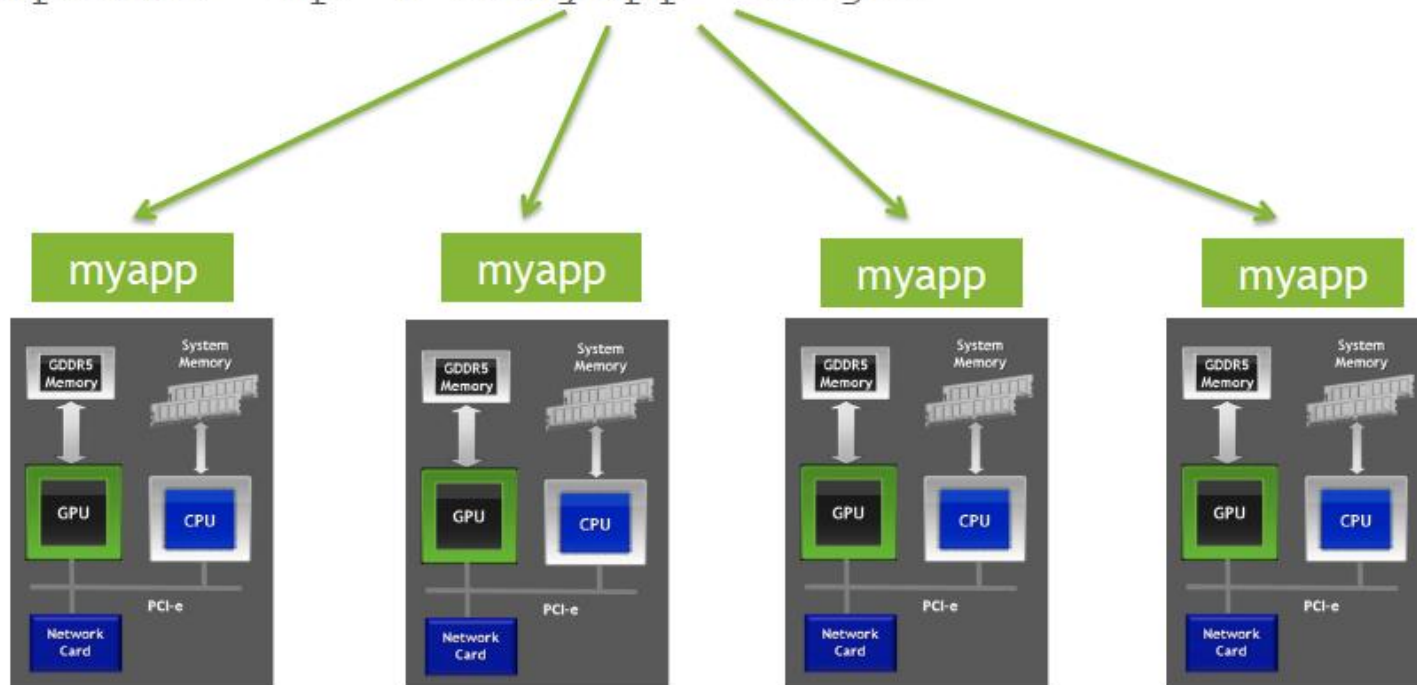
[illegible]

myapp

GDDR5 Memory

System Memory

GPU

CPU

PCI-e

Network Card

myapp

GDDR5 Memory

System Memory

GPU

CPU

PCI-e

Network Card

myapp

GDDR5 Memory

System Memory

GPU

CPU

PCI-e

Network Card

myapp

GDDR5 Memory

System Memory

GPU

CPU

PCI-e

Network Card